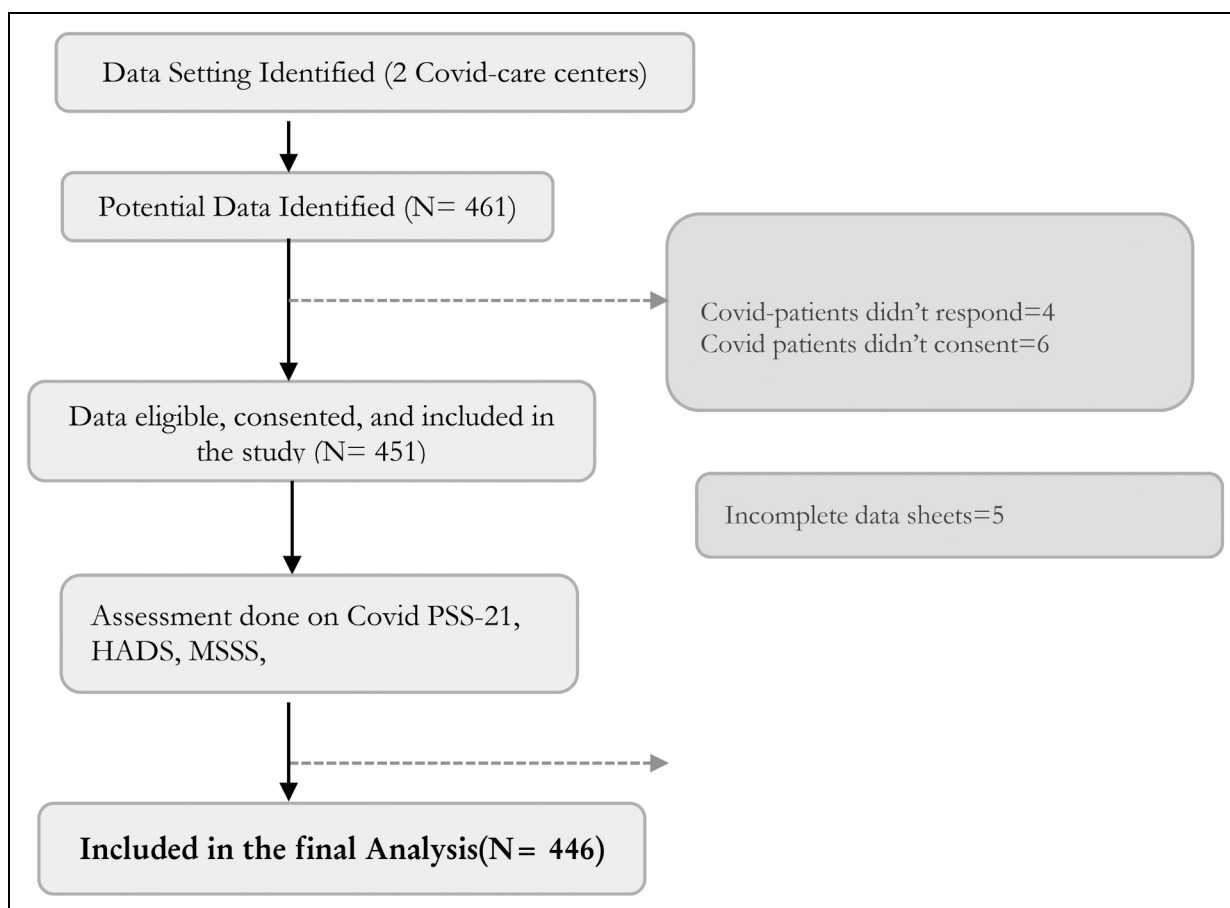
Data Setting Identified (2 Covid-care centers)

Potential Data Identified (N= 461)

Covid-patients didn’t respond=4
Covid patients didn’t consent=6

Data eligible, consented, and included in the study (N= 451)

Incomplete data sheets=5

Assessment done on Covid PSS-21, HADS, MSSS,

Included in the final Analysis(N= 446)